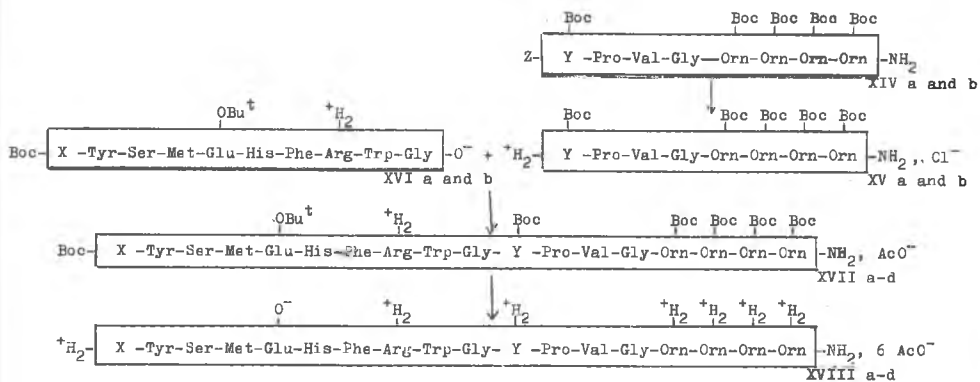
Boc Boc Boc Boc Boc
Z- Y -Pro-Val-Gly—Orn-Orn-Orn-Orn -$NH_2$
XIV a and b

Boc Boc Boc Boc Boc
OBu$^t$ $^+H_2$
Boc- X -Tyr-Ser-Met-Glu-His-Phe-Arg-Trp-Gly -$O^-$ + $^+H_2$- Y -Pro-Val-Gly-Orn-Orn-Orn-Orn -$NH_2$, $Cl^-$
XVI a and b
XV a and b

OBu$^t$ $^+H_2$ Boc Boc Boc Boc Boc
Boc- X -Tyr-Ser-Met-Glu-His-Phe-Arg-Trp-Gly- Y -Pro-Val-Gly-Orn-Orn-Orn-Orn -$NH_2$, $AcO^-$
XVII a-d

$O^-$ $^+H_2$ $^+H_2$ $^+H_2$ $^+H_2$ $^+H_2$ $^+H_2$
$^+H_2$- X -Tyr-Ser-Met-Glu-His-Phe-Arg-Trp-Gly- Y -Pro-Val-Gly-Orn-Orn-Orn-Orn -$NH_2$, 6 $AcO^-$
XVIII a-d